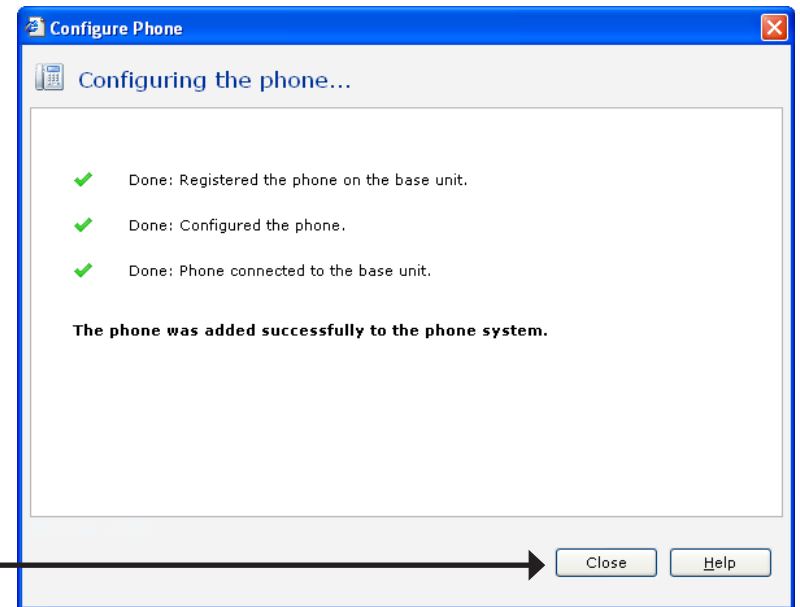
Configure Phone

Configuring the phone...

Done: Registered the phone on the base unit.

Done: Configured the phone.

Done: Phone connected to the base unit.

The phone was added successfully to the phone system.

Close
Help